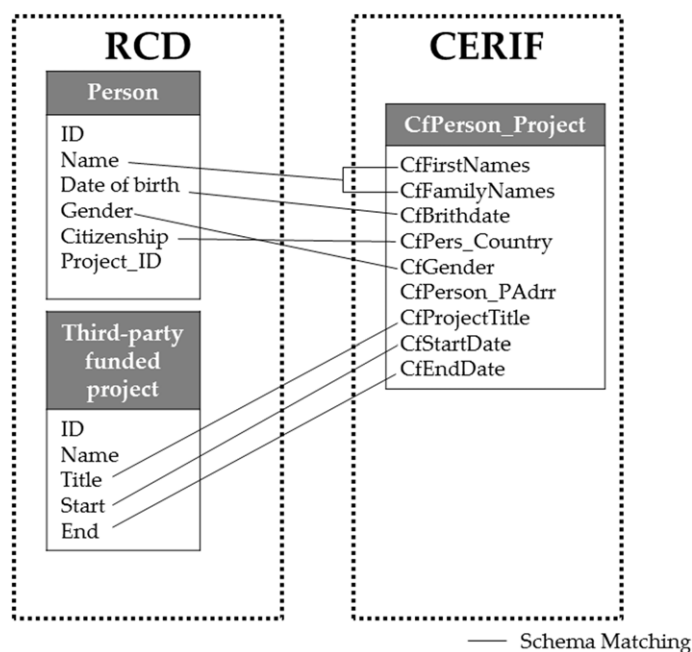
RCD

Person

ID
Name
Date of birth
Gender
Citizenship
Project_ID

Third-party funded project

ID
Name
Title
Start
End

CERIF

CfPerson_Project

CfFirstNames
CfFamilyNames
CfBrithdate
CfPers_Country
CfGender
CfPerson_PAdrr
CfProjectTitle
CfStartDate
CfEndDate

Schema Matching